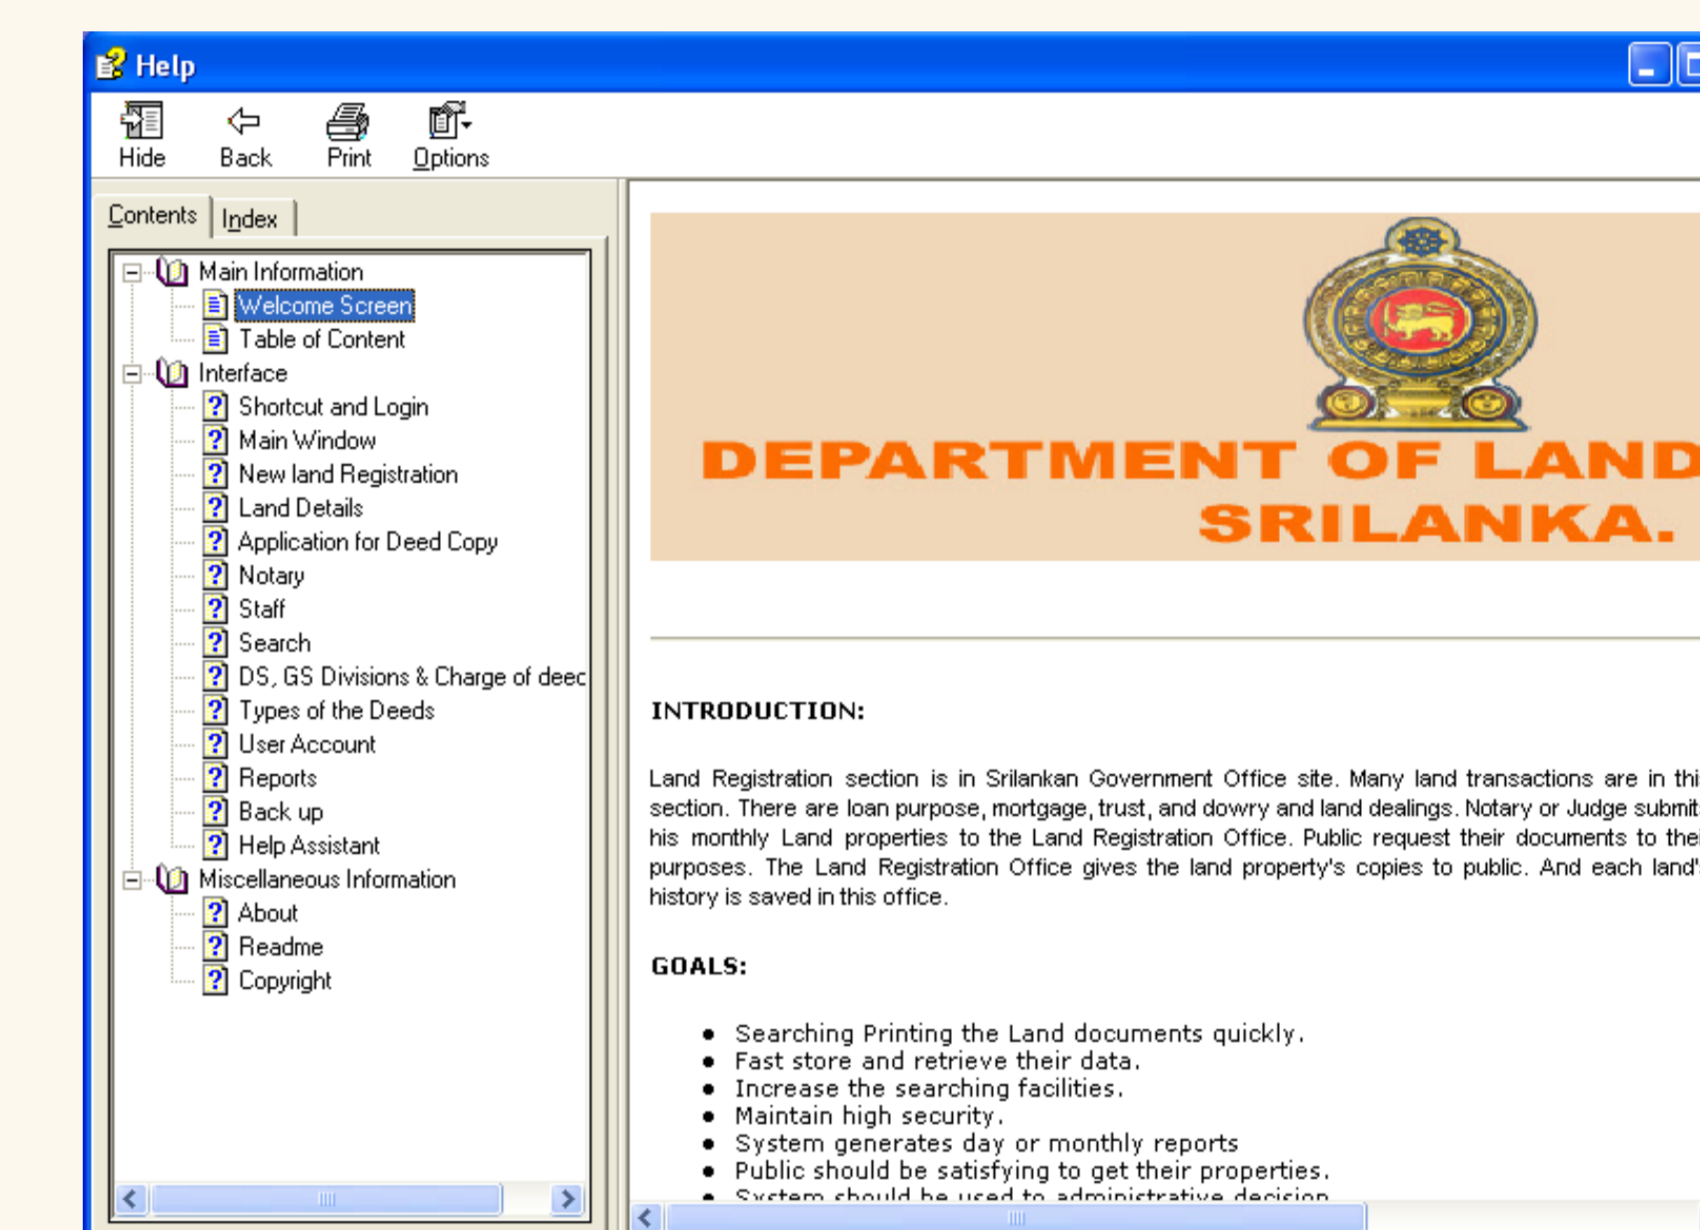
Help

Hide Back Print Options

Contents Index

Main Information
Welcome Screen
Table of Content
Interface
Shortcut and Login
Main Window
New land Registration
Land Details
Application for Deed Copy
Notary
Staff
Search
DS, GS Divisions & Charge of deec
Types of the Deeds
User Account
Reports
Back up
Help Assistant
Miscellaneous Information
About
Readme
Copyright

DEPARTMENT OF LAND
SRILANKA.

INTRODUCTION:

Land Registration section is in Srilankan Government Office site. Many land transactions are in thi section. There are loan purpose, mortgage, trust, and dowry and land dealings. Notary or Judge submit his monthly Land properties to the Land Registration Office. Public request their documents to the purposes. The Land Registration Office gives the land property's copies to public. And each land' history is saved in this office.

GOALS:

- Searching Printing the Land documents quickly.
- Fast store and retrieve their data.
- Increase the searching facilities.
- Maintain high security.
- System generates day or monthly reports
- Public should be satisfying to get their properties.
- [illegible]